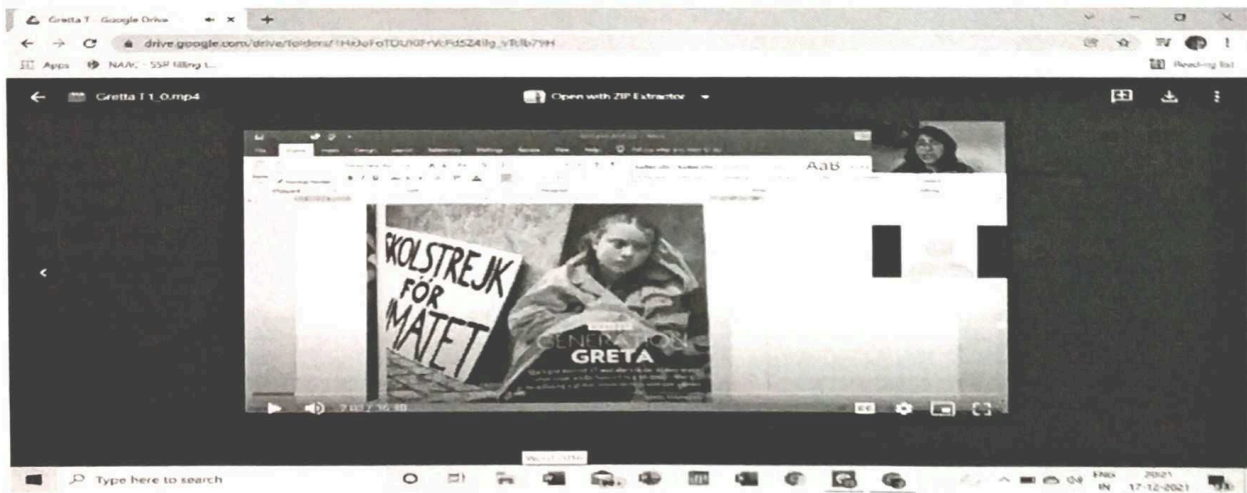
Gretta T - Google Drive

drive.google.com/drive/folders/1HzJoFoTDUKFrVkFd5Z4llg_vTcllb7YH

Apps NA/V... SSP filling i...

Reading list

Gretta T1_0.mp4

Open with ZIP Extractor

AaB

SKOLSTREJK FÖR KLIMATET

GENERATION GRETA

2:03 / 36:10

Type here to search

ENG IN 20:21 17-12-2021